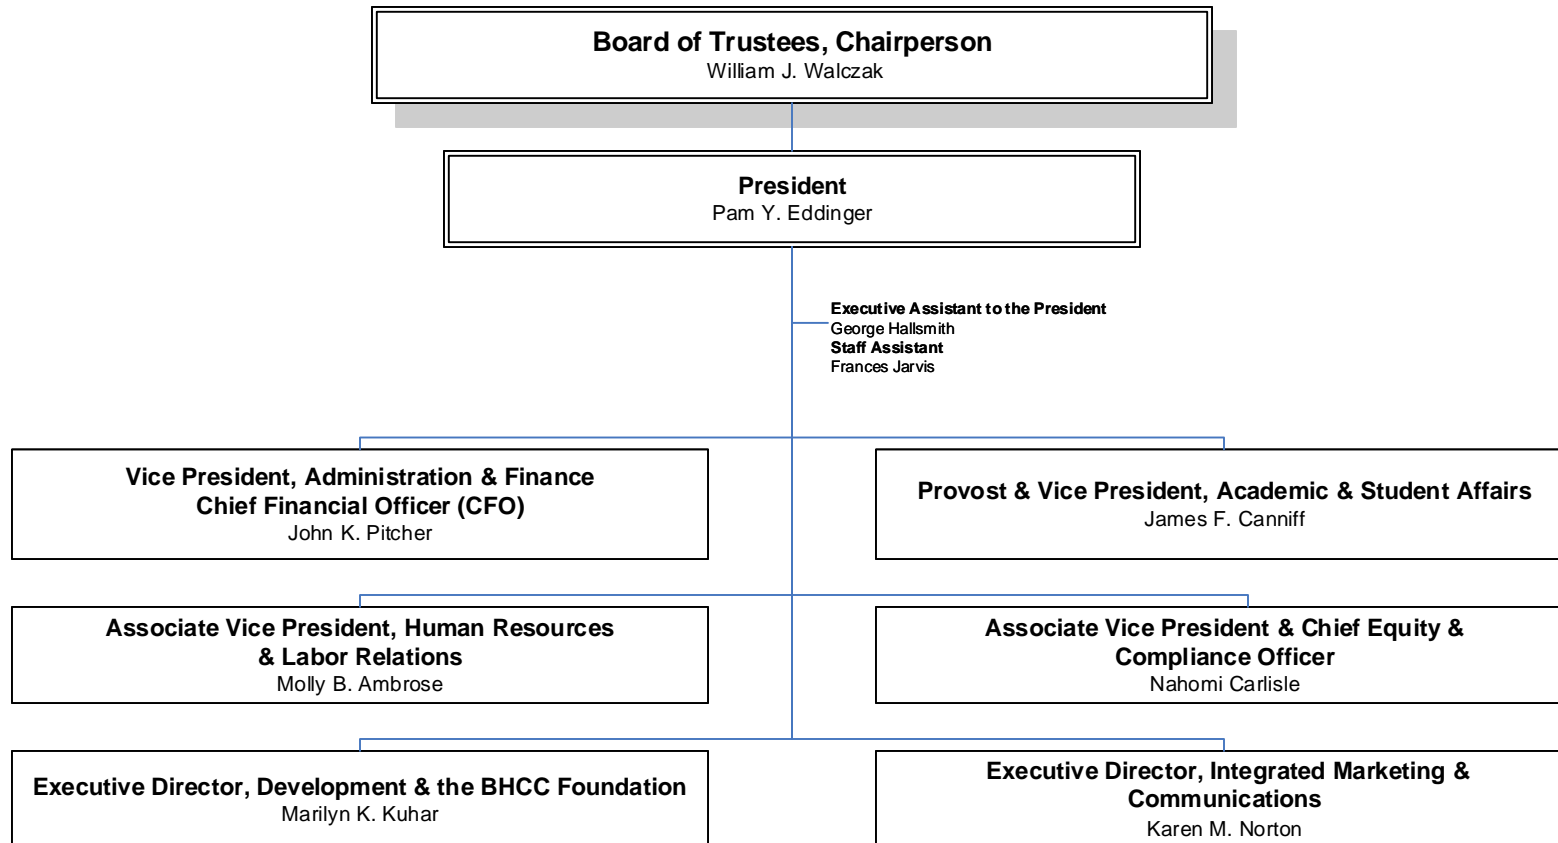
**Board of Trustees, Chairperson**
William J. Walczak

**President**
Pam Y. Eddinger

**Executive Assistant to the President**
George Hallsmith
**Staff Assistant**
Frances Jarvis

**Vice President, Administration & Finance**
**Chief Financial Officer (CFO)**
John K. Pitcher

**Provost & Vice President, Academic & Student Affairs**
James F. Canniff

**Associate Vice President, Human Resources & Labor Relations**
Molly B. Ambrose

**Associate Vice President & Chief Equity & Compliance Officer**
Nahomi Carlisle

**Executive Director, Development & the BHCC Foundation**
Marilyn K. Kuhar

**Executive Director, Integrated Marketing & Communications**
Karen M. Norton